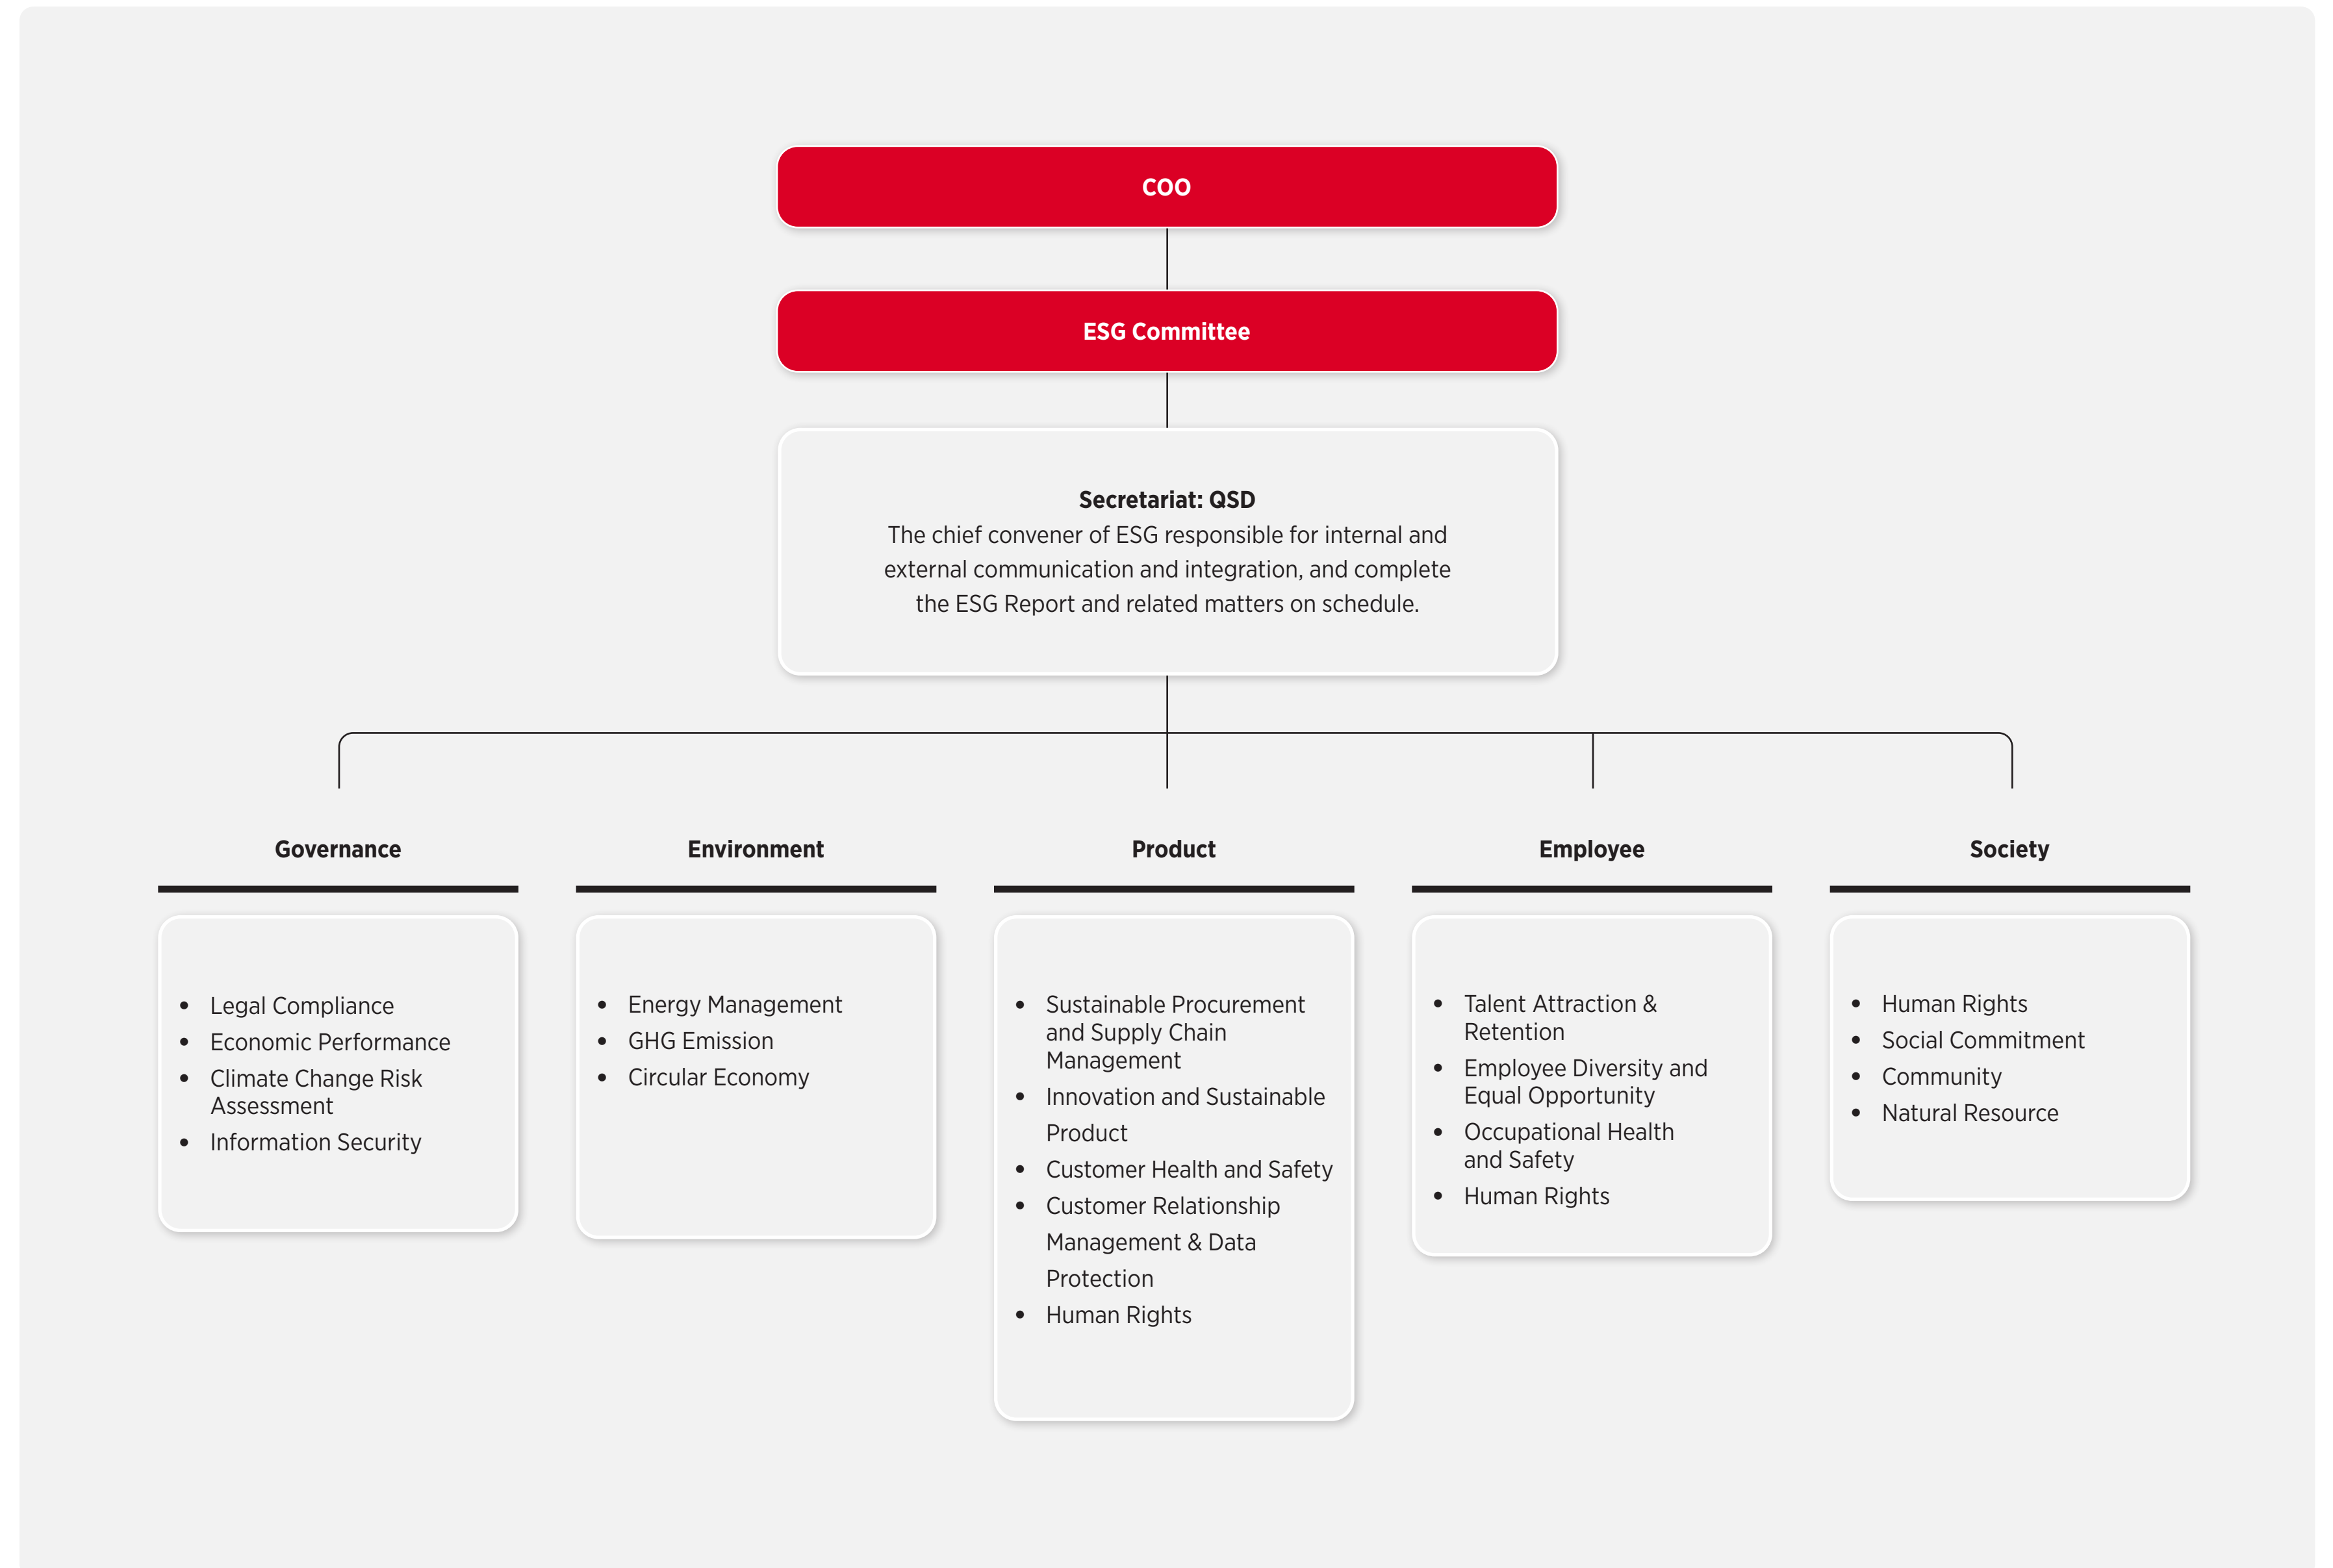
COO

ESG Committee

Secretariat: QSD
The chief convener of ESG responsible for internal and external communication and integration, and complete the ESG Report and related matters on schedule.

Governance

- Legal Compliance
- Economic Performance
- Climate Change Risk Assessment
- Information Security

Environment

- Energy Management
- GHG Emission
- Circular Economy

Product

- Sustainable Procurement and Supply Chain Management
- Innovation and Sustainable Product
- Customer Health and Safety
- Customer Relationship Management & Data Protection
- Human Rights

Employee

- Talent Attraction & Retention
- Employee Diversity and Equal Opportunity
- Occupational Health and Safety
- Human Rights

Society

- Human Rights
- Social Commitment
- Community
- Natural Resource